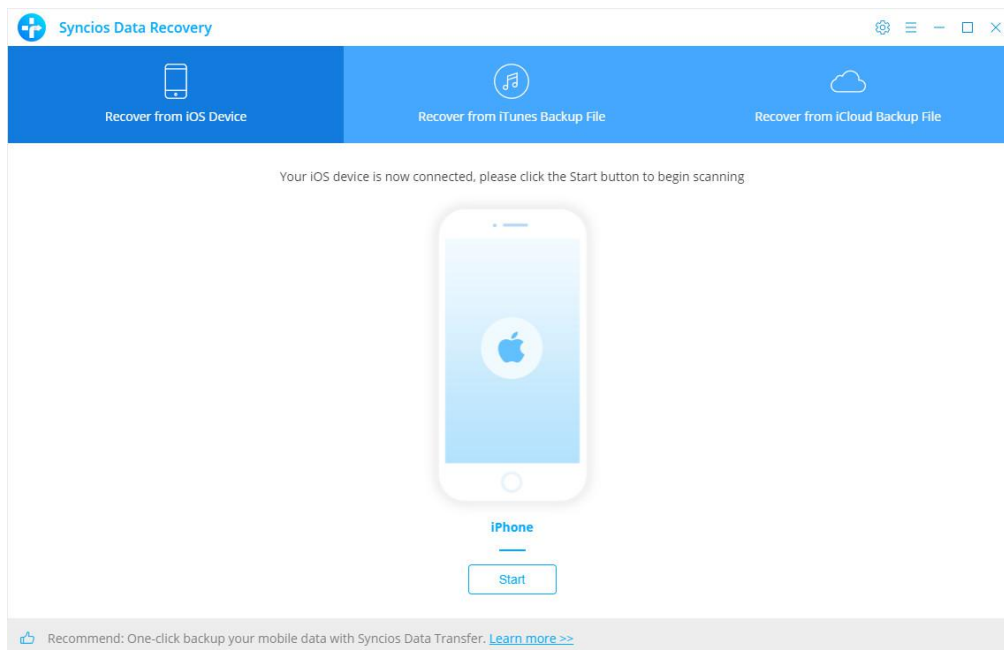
Syncios Data Recovery

Recover from iOS Device

Recover from iTunes Backup File

Recover from iCloud Backup File

Your iOS device is now connected, please click the Start button to begin scanning

iPhone

Start

Recommend: One-click backup your mobile data with Syncios Data Transfer. Learn more >>